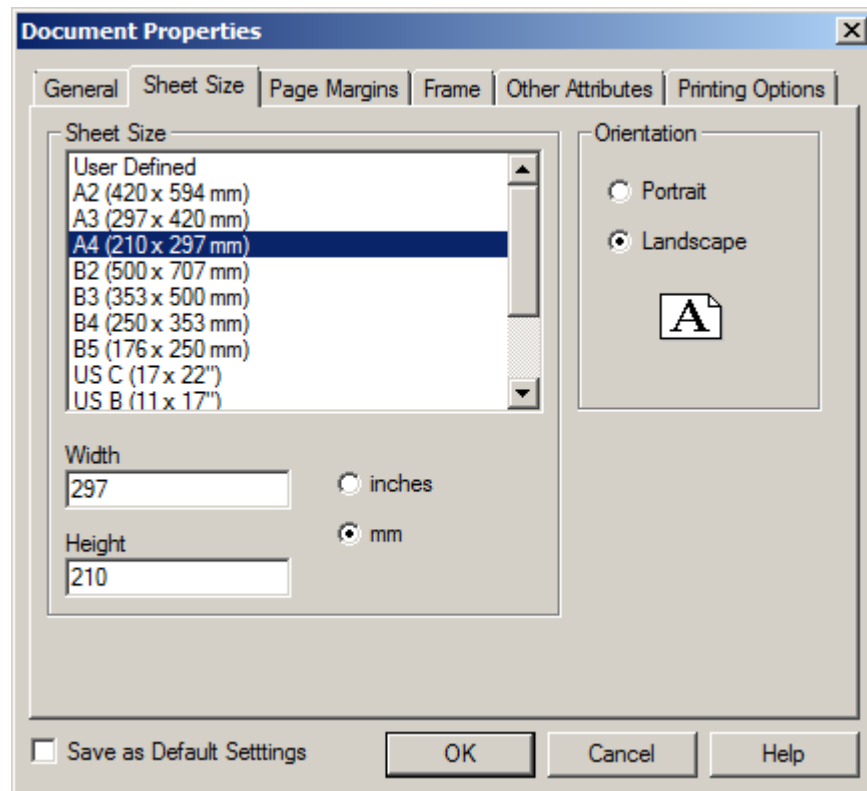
Document Properties

General | Sheet Size | Page Margins | Frame | Other Attributes | Printing Options

Sheet Size
User Defined
A2 (420 x 594 mm)
A3 (297 x 420 mm)
A4 (210 x 297 mm)
B2 (500 x 707 mm)
B3 (353 x 500 mm)
B4 (250 x 353 mm)
B5 (176 x 250 mm)
US C (17 x 22")
US B (11 x 17")

Width
297

Height
210

inches
mm

Orientation
Portrait
Landscape

A

Save as Default Setttings

OK
Cancel
Help